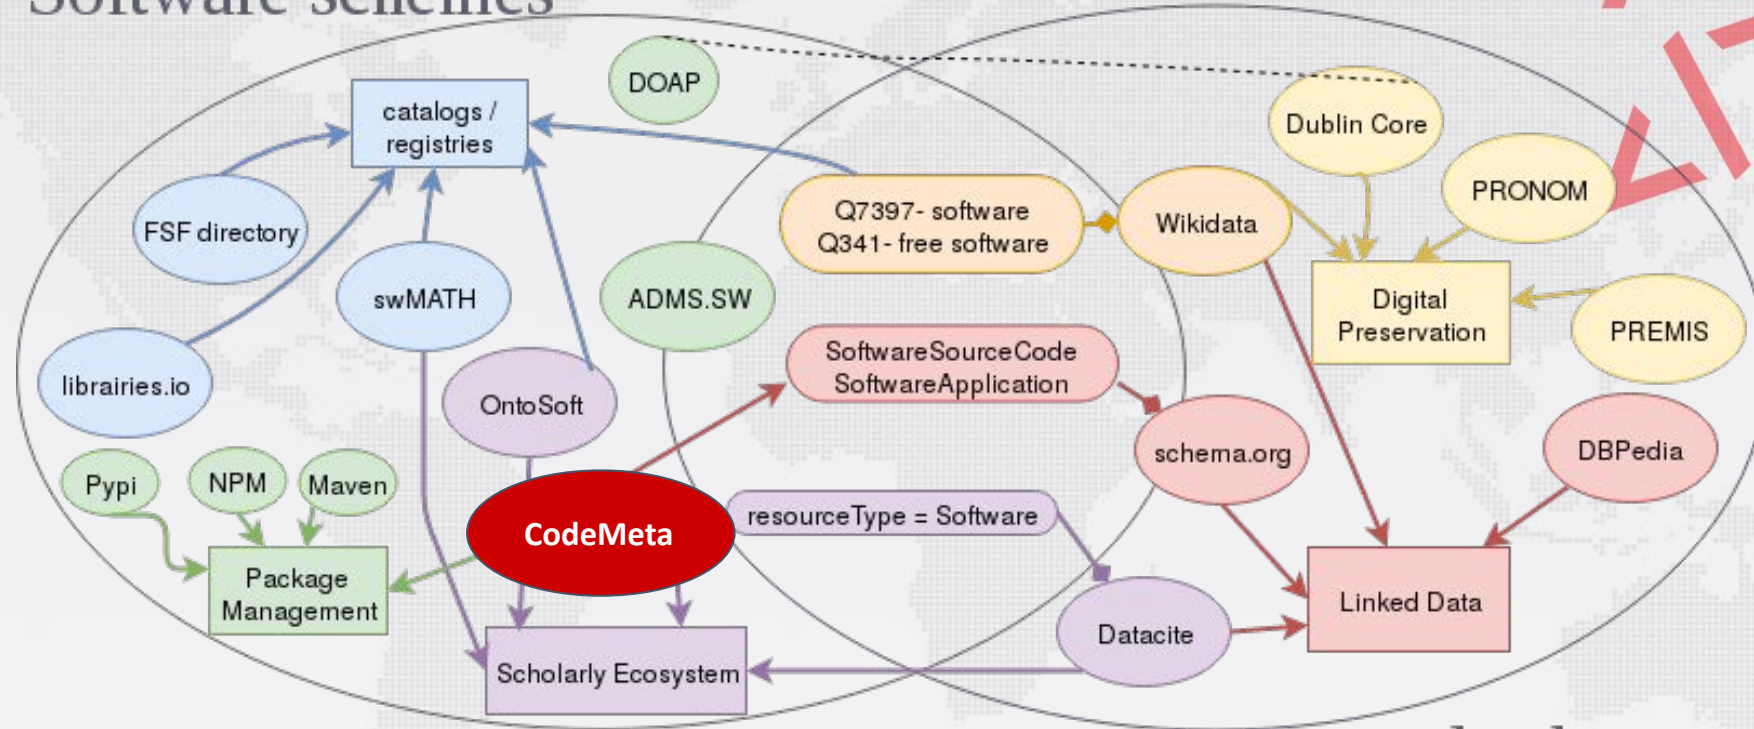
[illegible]

DOAP

catalogs / registries

Dublin Core

PRONOM

FSF directory

Q7397- software
Q341- free software

Wikidata

swMATH

ADMS.SW

Digital Preservation

PREMIS

librairies.io

SoftwareSourceCode
SoftwareApplication

OntoSoft

schema.org

DBPedia

Pypi

NPM

Maven

CodeMeta

resourceType = Software

Package Management

Linked Data

Datacite

Scholarly Ecosystem